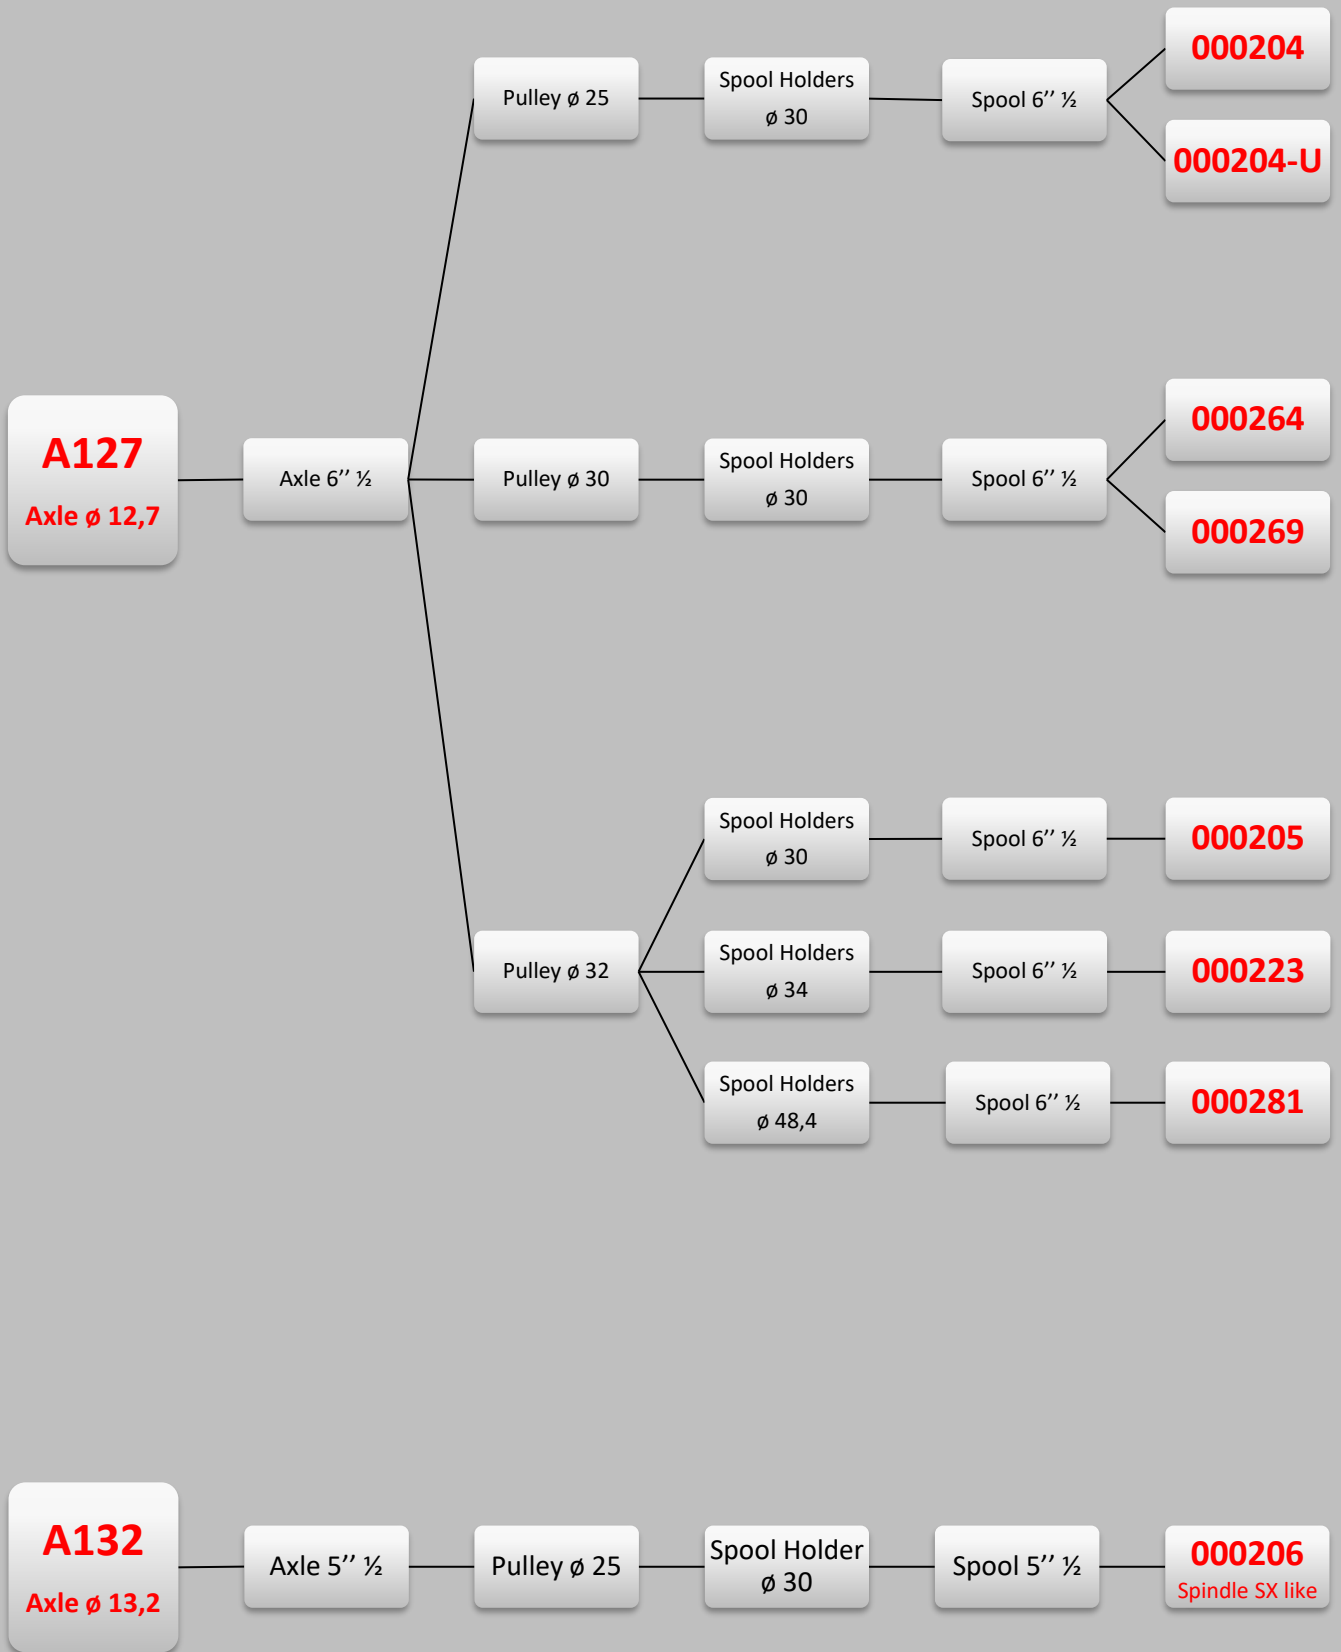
A127
Axle ø 12,7

Axle 6'' ½

Pulley ø 25

Spool Holders ø 30

Spool 6'' ½

000204

000204-U

Pulley ø 30

Spool Holders ø 30

Spool 6'' ½

000264

000269

Pulley ø 32

Spool Holders ø 30

Spool 6'' ½

000205

Spool Holders ø 34

Spool 6'' ½

000223

Spool Holders ø 48,4

Spool 6'' ½

000281

A132
Axle ø 13,2

Axle 5'' ½

Pulley ø 25

Spool Holder ø 30

Spool 5'' ½

000206
Spindle SX like